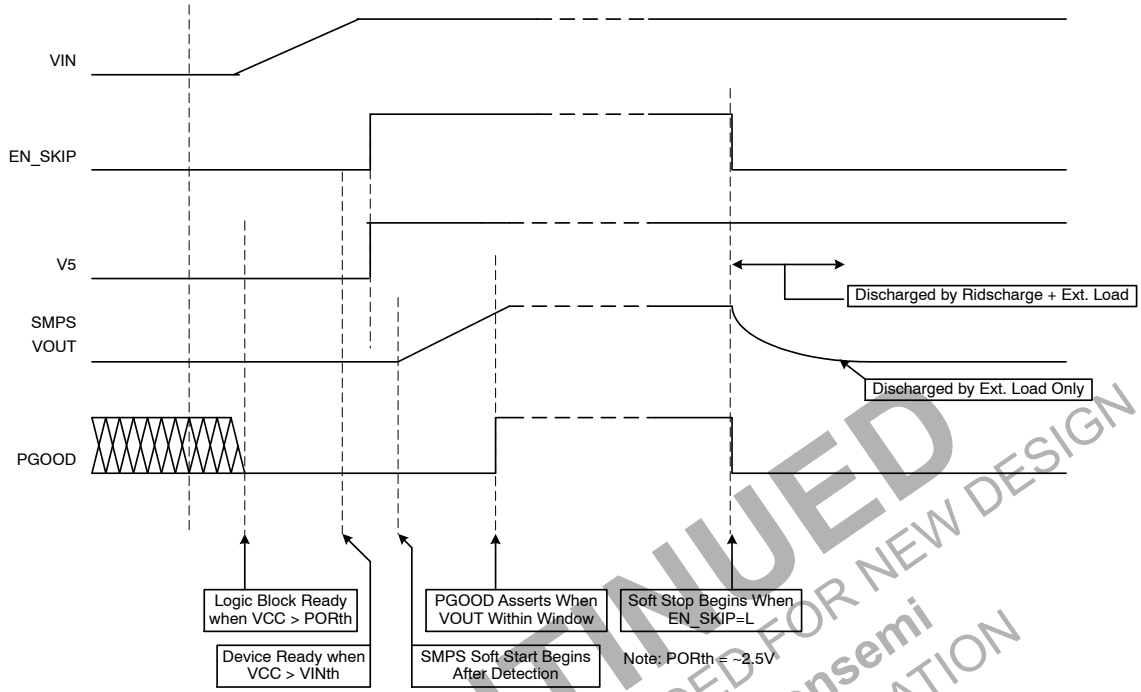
VIN

EN_SKIP

V5

SMPS
VOUT

PGOOD

Discharged by Ridscharge + Ext. Load

Discharged by Ext. Load Only

Logic Block Ready when VCC > PORth

Device Ready when VCC > VINth

SMPS Soft Start Begins After Detection

PGOOD Asserts When VOUT Within Window

Soft Stop Begins When EN_SKIP=L

Note: PORth = ~2.5V

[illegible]NTINUED
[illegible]ED FOR NEW DESIGN
onsemi
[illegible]ATION